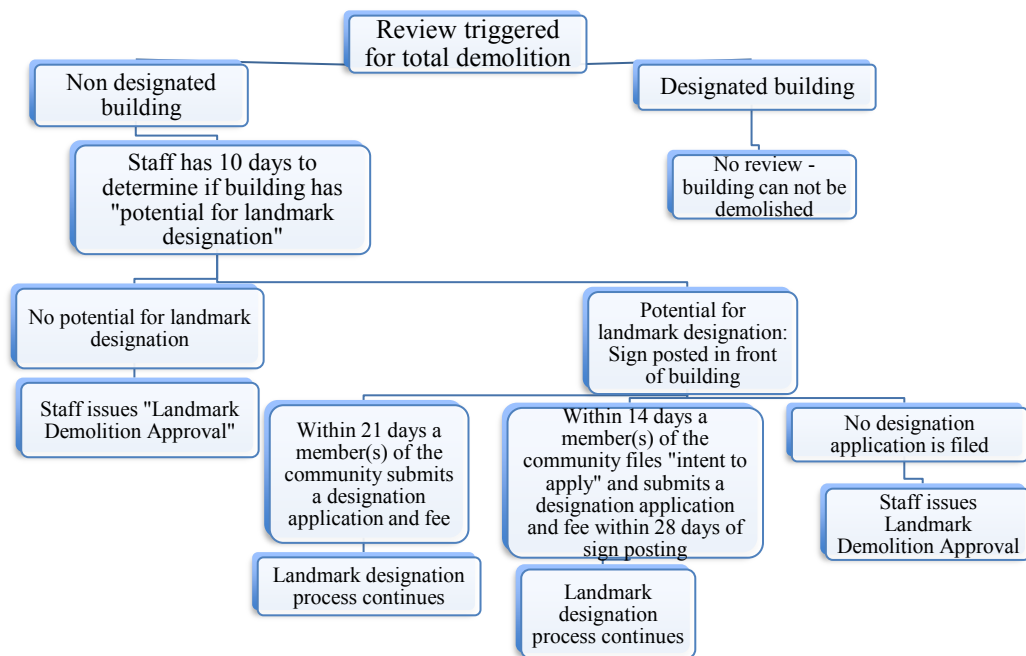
Review triggered for total demolition

Non designated building

Designated building

Staff has 10 days to determine if building has "potential for landmark designation"

No review - building can not be demolished

No potential for landmark designation

Potential for landmark designation: Sign posted in front of building

Staff issues "Landmark Demolition Approval"

Within 21 days a member(s) of the community submits a designation application and fee

Within 14 days a member(s) of the community files "intent to apply" and submits a designation application and fee within 28 days of sign posting

No designation application is filed

Staff issues Landmark Demolition Approval

Landmark designation process continues

Landmark designation process continues